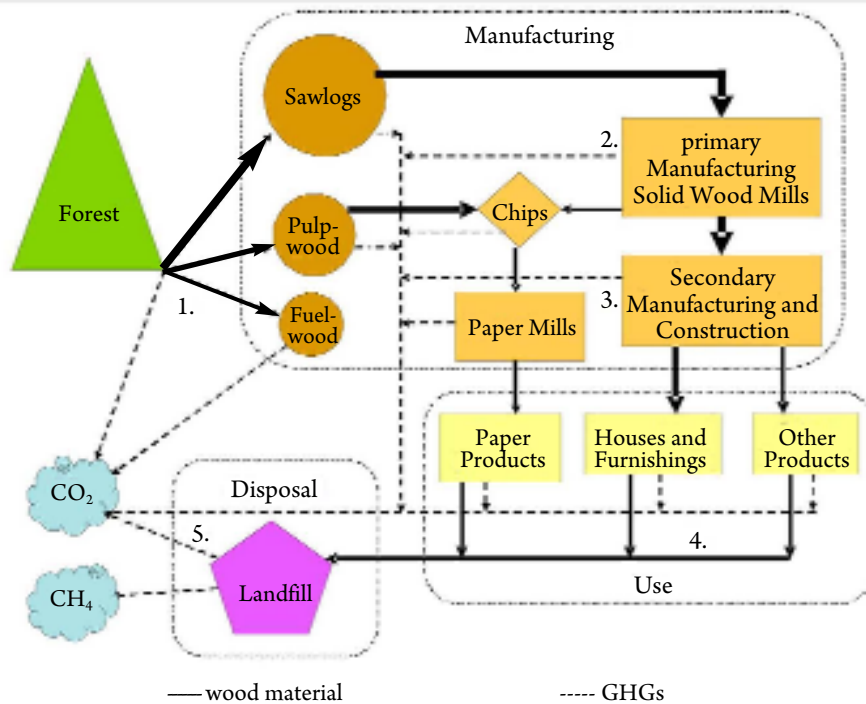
Manufacturing

Sawlogs

2.

primary Manufacturing Solid Wood Mills

Forest

Pulpwood

Chips

Secondary Manufacturing and Construction

3.

1.

Fuelwood

Paper Mills

Paper Products

Houses and Furnishings

Other Products

$CO_2$

Disposal

5.

4.

Landfill

$CH_4$

Use

—— wood material

----- GHGs